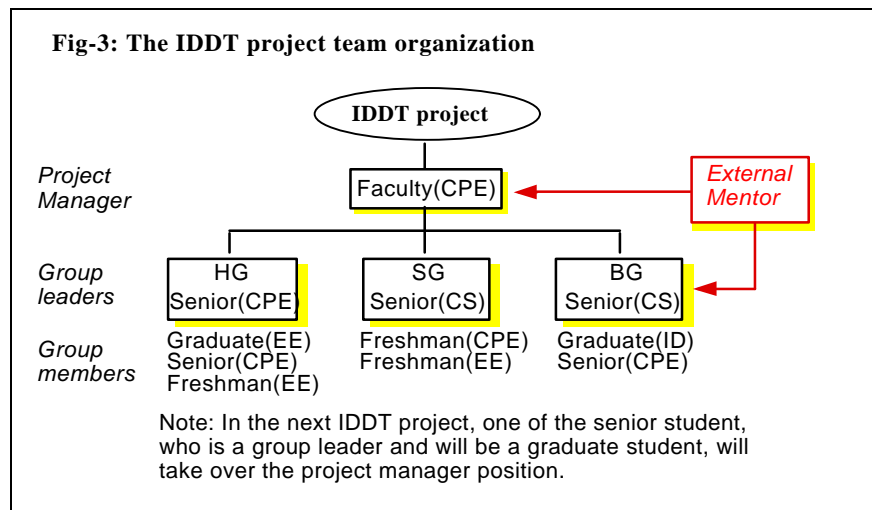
Fig-3: The IDDT project team organization

IDDT project

Project Manager

Faculty(CPE)

External Mentor

Group leaders

HG
Senior(CPE)

SG
Senior(CS)

BG
Senior(CS)

Group members

Graduate(EE)
Senior(CPE)
Freshman(EE)

Freshman(CPE)
Freshman(EE)

Graduate(ID)
Senior(CPE)

Note: In the next IDDT project, one of the senior student, who is a group leader and will be a graduate student, will take over the project manager position.